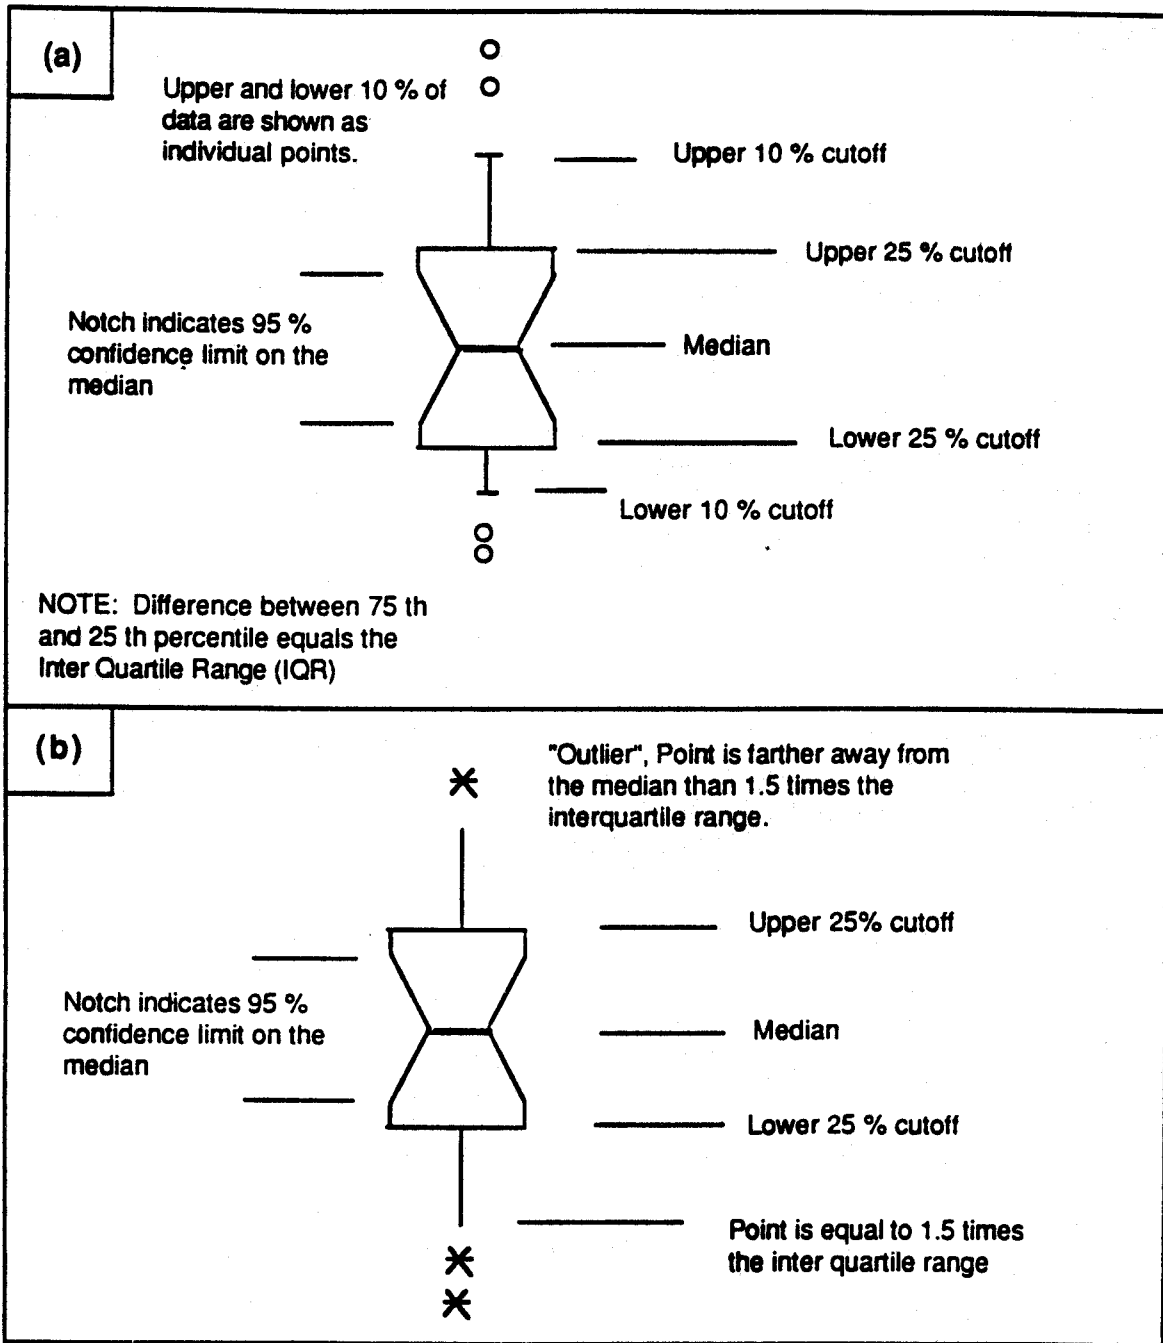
(a)

Upper and lower 10 % of data are shown as individual points.

Upper 10 % cutoff

Upper 25 % cutoff

Notch indicates 95 % confidence limit on the median

Median

Lower 25 % cutoff

Lower 10 % cutoff

NOTE: Difference between 75 th and 25 th percentile equals the Inter Quartile Range (IQR)

(b)

"Outlier", Point is farther away from the median than 1.5 times the interquartile range.

Upper 25% cutoff

Notch indicates 95 % confidence limit on the median

Median

Lower 25 % cutoff

Point is equal to 1.5 times the inter quartile range